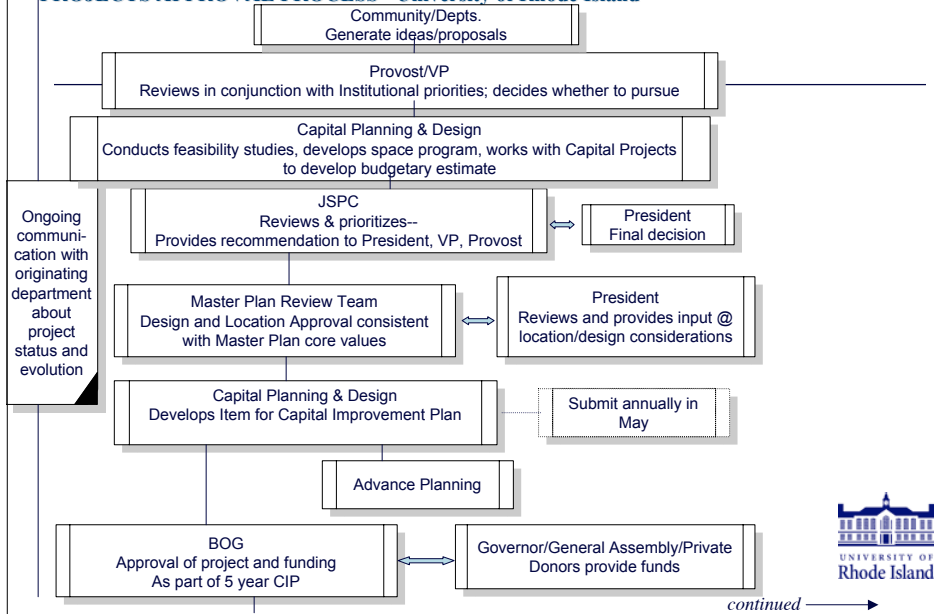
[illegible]

Community/Depts.
Generate ideas/proposals

Provost/VP
Reviews in conjunction with Institutional priorities; decides whether to pursue

Capital Planning & Design
Conducts feasibility studies, develops space program, works with Capital Projects to develop budgetary estimate

Ongoing communication with originating department about project status and evolution

JSPC
Reviews & prioritizes--
Provides recommendation to President, VP, Provost

President
Final decision

Master Plan Review Team
Design and Location Approval consistent with Master Plan core values

President
Reviews and provides input @ location/design considerations

Capital Planning & Design
Develops Item for Capital Improvement Plan

Submit annually in May

Advance Planning

BOG
Approval of project and funding
As part of 5 year CIP

Governor/General Assembly/Private Donors provide funds

UNIVERSITY OF
Rhode Island

continued